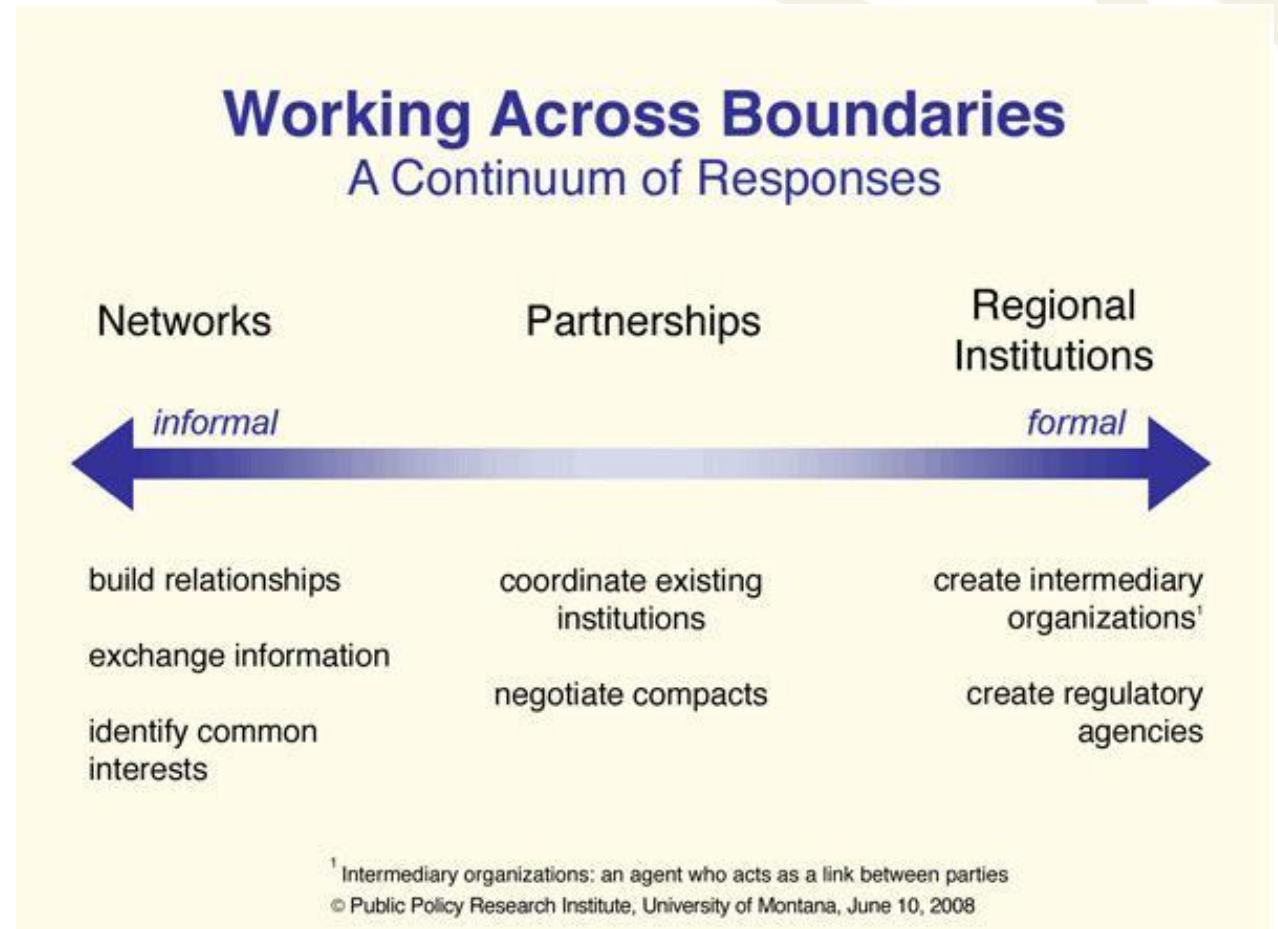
Working Across Boundaries
A Continuum of Responses

Networks

Partnerships

Regional Institutions

informal

formal

build relationships

exchange information

identify common interests

coordinate existing institutions

negotiate compacts

create intermediary organizations$^1$

create regulatory agencies

$^1$ Intermediary organizations: an agent who acts as a link between parties
© Public Policy Research Institute, University of Montana, June 10, 2008